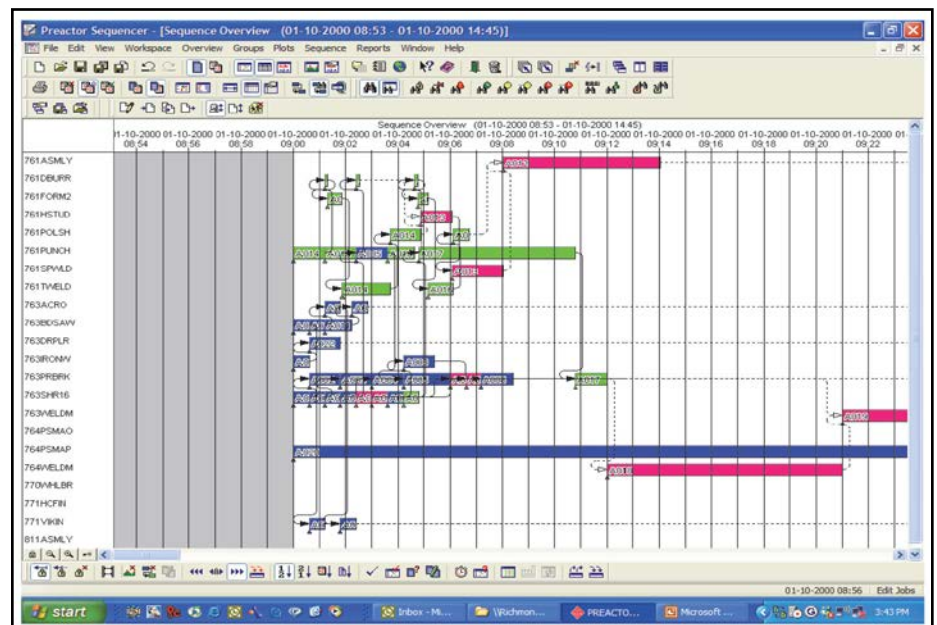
Preactor Sequencer - [Sequence Overview (01-10-2000 08:53 - 01-10-2000 14:45)]

File Edit View Workspace Overview Groups Plots Sequence Reports Window Help

Sequence Overview (01-10-2000 08:53 - 01-10-2000 14:45)

01-10-2000 08:54 | 01-10-2000 08:56 | 01-10-2000 08:58 | 01-10-2000 09:00 | 01-10-2000 09:02 | 01-10-2000 09:04 | 01-10-2000 09:06 | 01-10-2000 09:08 | 01-10-2000 09:10 | 01-10-2000 09:12 | 01-10-2000 09:14 | 01-10-2000 09:16 | 01-10-2000 09:18 | 01-10-2000 09:20 | 01-10-2000 09:22

761ASMLY
761DBURR
761FORM2
761HSTUD
761POLSH
761PUNCH
761SPWLD
761TWELD
763ACRO
763BDSAW
763DRPLR
763IRONW
763PRBRK
763SHR16
763WELDM
764PSMAO
764PSMAP
764WELDM
770WHLBR
771HCFIN
771VIKIN
811ASMLY

01-10-2000 08:56 Edit Jobs

start | Inbox - Mi... | \\Richmon... | PREACTO... | Microsoft ... | 3:43 PM